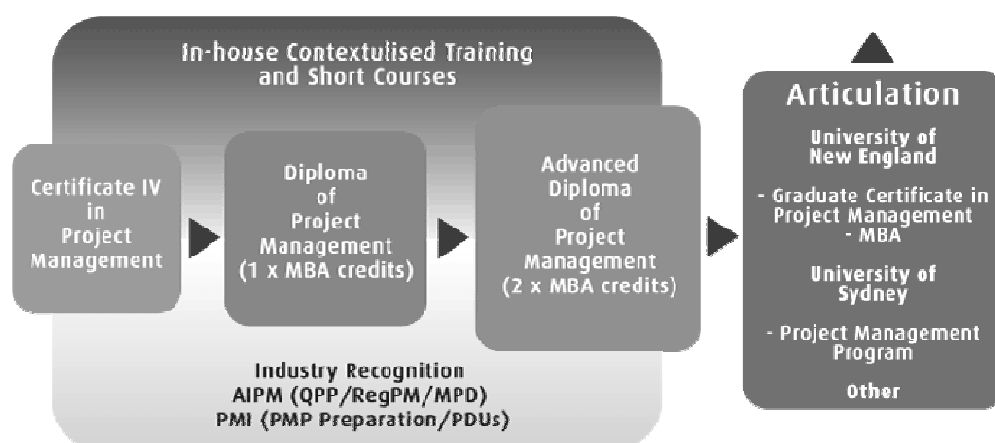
In-house Contextulised Training and Short Courses

Certificate IV in Project Management

Diploma of Project Management (1 x MBA credits)

Advanced Diploma of Project Management (2 x MBA credits)

Industry Recognition
AIPM (QPP/RegPM/MPD)
PMI (PMP Preparation/PDUs)

Articulation

University of New England

- Graduate Certificate in Project Management
- MBA

University of Sydney

- Project Management Program

Other